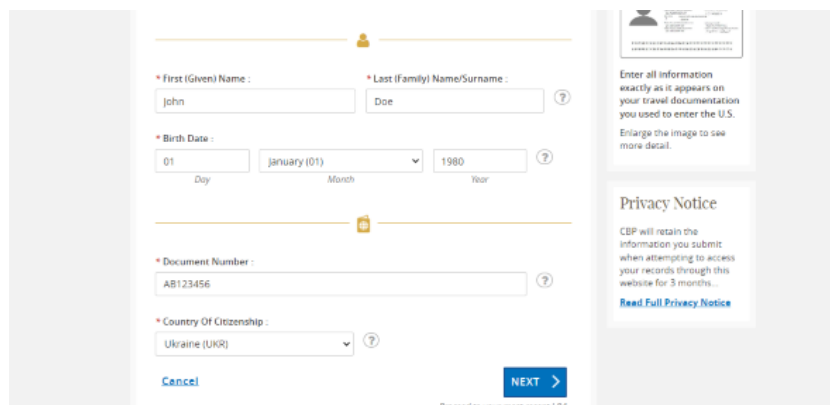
* First (Given) Name :
John

* Last (Family) Name/Surname :
Doe

?

* Birth Date :
01
Day
January (01)
Month
1980
Year
?

* Document Number :
AB123456
?

* Country Of Citizenship :
Ukraine (UKR)
?

Cancel

NEXT >

Enter all information exactly as it appears on your travel documentation you used to enter the U.S.

Enlarge the image to see more detail.

Privacy Notice

CBP will retain the information you submit when attempting to access your records through this website for 3 months...

Read Full Privacy Notice